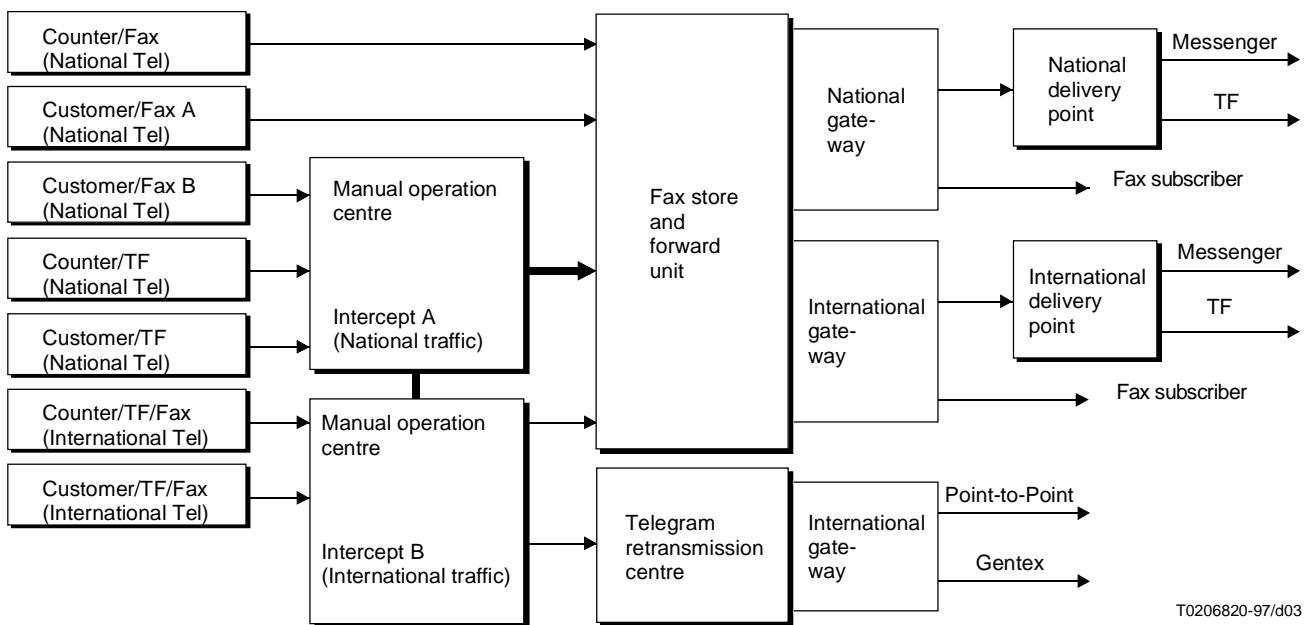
Counter/Fax (National Tel)

Customer/Fax A (National Tel)

Customer/Fax B (National Tel)

Counter/TF (National Tel)

Customer/TF (National Tel)

Counter/TF/Fax (International Tel)

Customer/TF/Fax (International Tel)

Manual operation centre

Intercept A (National traffic)

Manual operation centre

Intercept B (International traffic)

Fax store and forward unit

National gateway

International gateway

Telegram retransmission centre

International gateway

National delivery point

Messenger

TF

Fax subscriber

International delivery point

Messenger

TF

Fax subscriber

Point-to-Point

Gentex

T0206820-97/d03